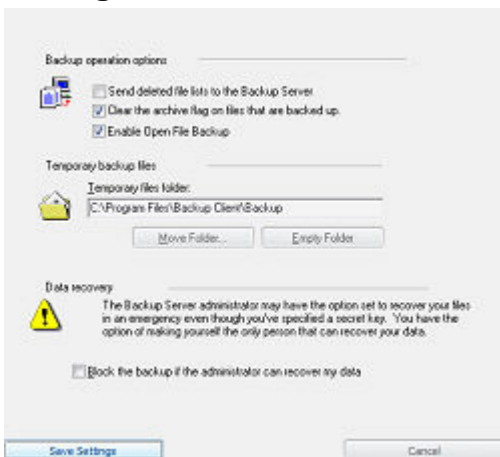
Backup operation options

Send deleted file lists to the Backup Server

Clear the archive flag on files that are backed up.

Enable Open File Backup

Temporary backup files

Temporary files folder:

C:\Program Files\Backup Client\Backup

Move Folder...

Empty Folder

Data recovery

The Backup Server administrator may have the option set to recover your files in an emergency even though you've specified a secret key. You have the option of making yourself the only person that can recover your data.

Block the backup if the administrator can recover my data

Save Settings

Cancel